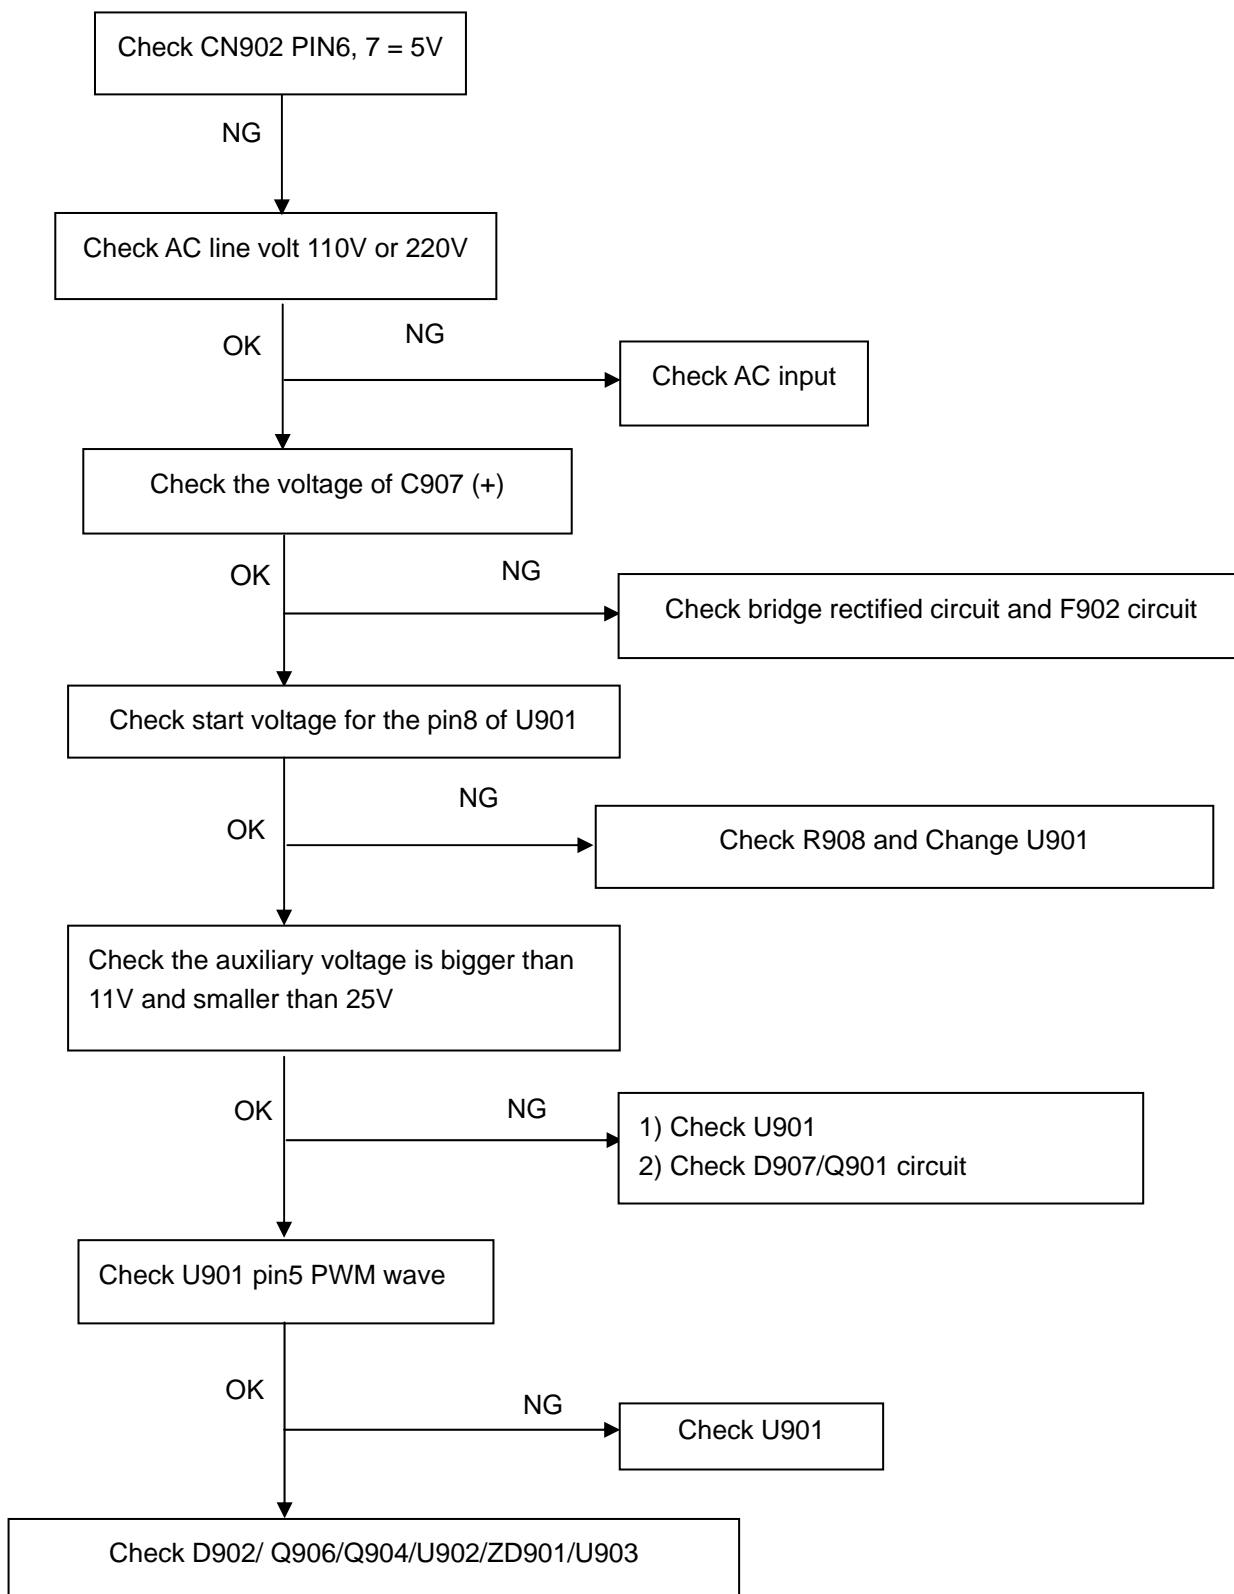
Check CN902 PIN6, 7 = 5V

NG

Check AC line volt 110V or 220V

OK

NG

Check AC input

Check the voltage of C907 (+)

OK

NG

Check bridge rectified circuit and F902 circuit

Check start voltage for the pin8 of U901

NG

OK

Check R908 and Change U901

Check the auxiliary voltage is bigger than 11V and smaller than 25V

OK

NG

1) Check U901
2) Check D907/Q901 circuit

Check U901 pin5 PWM wave

OK

NG

Check U901

Check D902/ Q906/Q904/U902/ZD901/U903